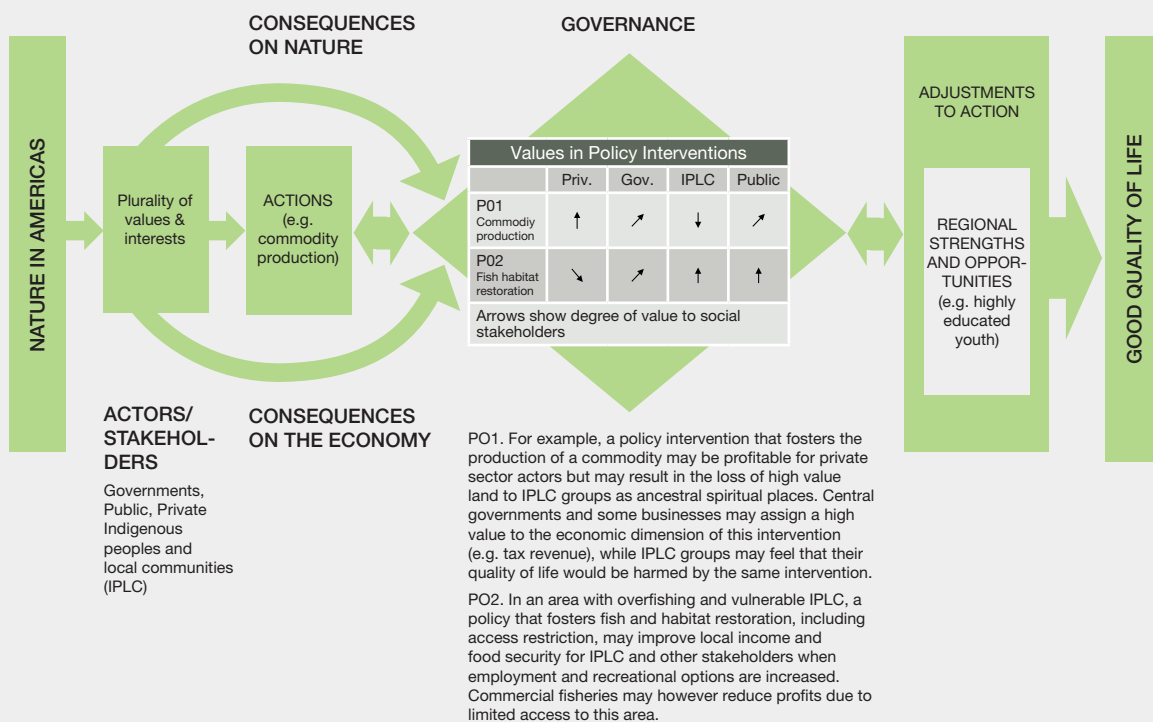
CONSEQUENCES ON NATURE

GOVERNANCE

NATURE IN AMERICAS

Plurality of values & interests

ACTIONS (e.g. commodity production)

Values in Policy Interventions

| | Priv. | Gov. | IPLC | Public |
|---|---|---|---|---|
| P01 Commodiy production | ↑ | ↗ | ↓ | ↗ |
| P02 Fish habitat restoration | ↘ | ↗ | ↑ | ↑ |

Arrows show degree of value to social stakeholders

ADJUSTMENTS TO ACTION

REGIONAL STRENGTHS AND OPPORTUNITIES (e.g. highly educated youth)

GOOD QUALITY OF LIFE

ACTORS/ STAKEHOLDERS

Governments, Public, Private Indigenous peoples and local communities (IPLC)

CONSEQUENCES ON THE ECONOMY

PO1. For example, a policy intervention that fosters the production of a commodity may be profitable for private sector actors but may result in the loss of high value land to IPLC groups as ancestral spiritual places. Central governments and some businesses may assign a high value to the economic dimension of this intervention (e.g. tax revenue), while IPLC groups may feel that their quality of life would be harmed by the same intervention.

PO2. In an area with overfishing and vulnerable IPLC, a policy that fosters fish and habitat restoration, including access restriction, may improve local income and food security for IPLC and other stakeholders when employment and recreational options are increased. Commercial fisheries may however reduce profits due to limited access to this area.